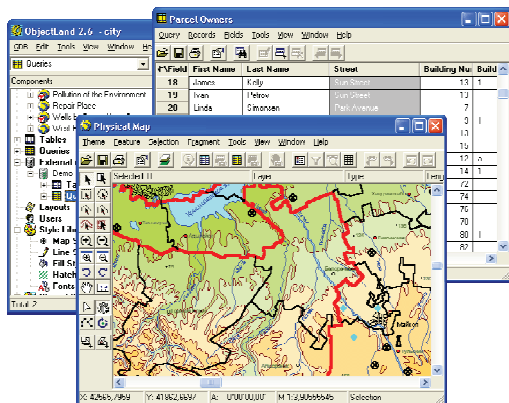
ObjectLand 2.6 - city
GIS Edit Tools View Window He
Queries
Components
Pollution of the Environment
Repair Place
Wells
Wrsl H
Tables
Queries
External
Demo
Ta
Layouts
Users
Style
Map S
Line
Fill S
Hatch
Fonts
Total: 2

Parcel Owners
Query Records Fields Tools View Window Help

| ID Field | First Name | Last Name | Street | Building Nu | Build |
|---|---|---|---|---|---|
| 18 | James | Kelly | Sun Street | 13 | 1 |
| 19 | Ivan | Petrov | Sun Street | 13 | |
| 20 | Linda | Simonsen | Park Avenue | 7 | |
| | | | | 0 | 1 |
| | | | | 18 | |
| | | | | 13 | |
| | | | | 12 | 6 |
| | | | | 14 | 1 |
| | | | | 13 | |
| | | | | 74 | |
| | | | | 79 | |
| | | | | 78 | |
| | | | | 39 | 1 |
| | | | | 80 | |

Physical Map
Theme Feature Selection Fragment Tools View Window Help
Selected ID Layer Type
Marion
X: 42665,7969 Y: 41862,6697 A: 0°00'00,00" M 1:3,9555545 Selection